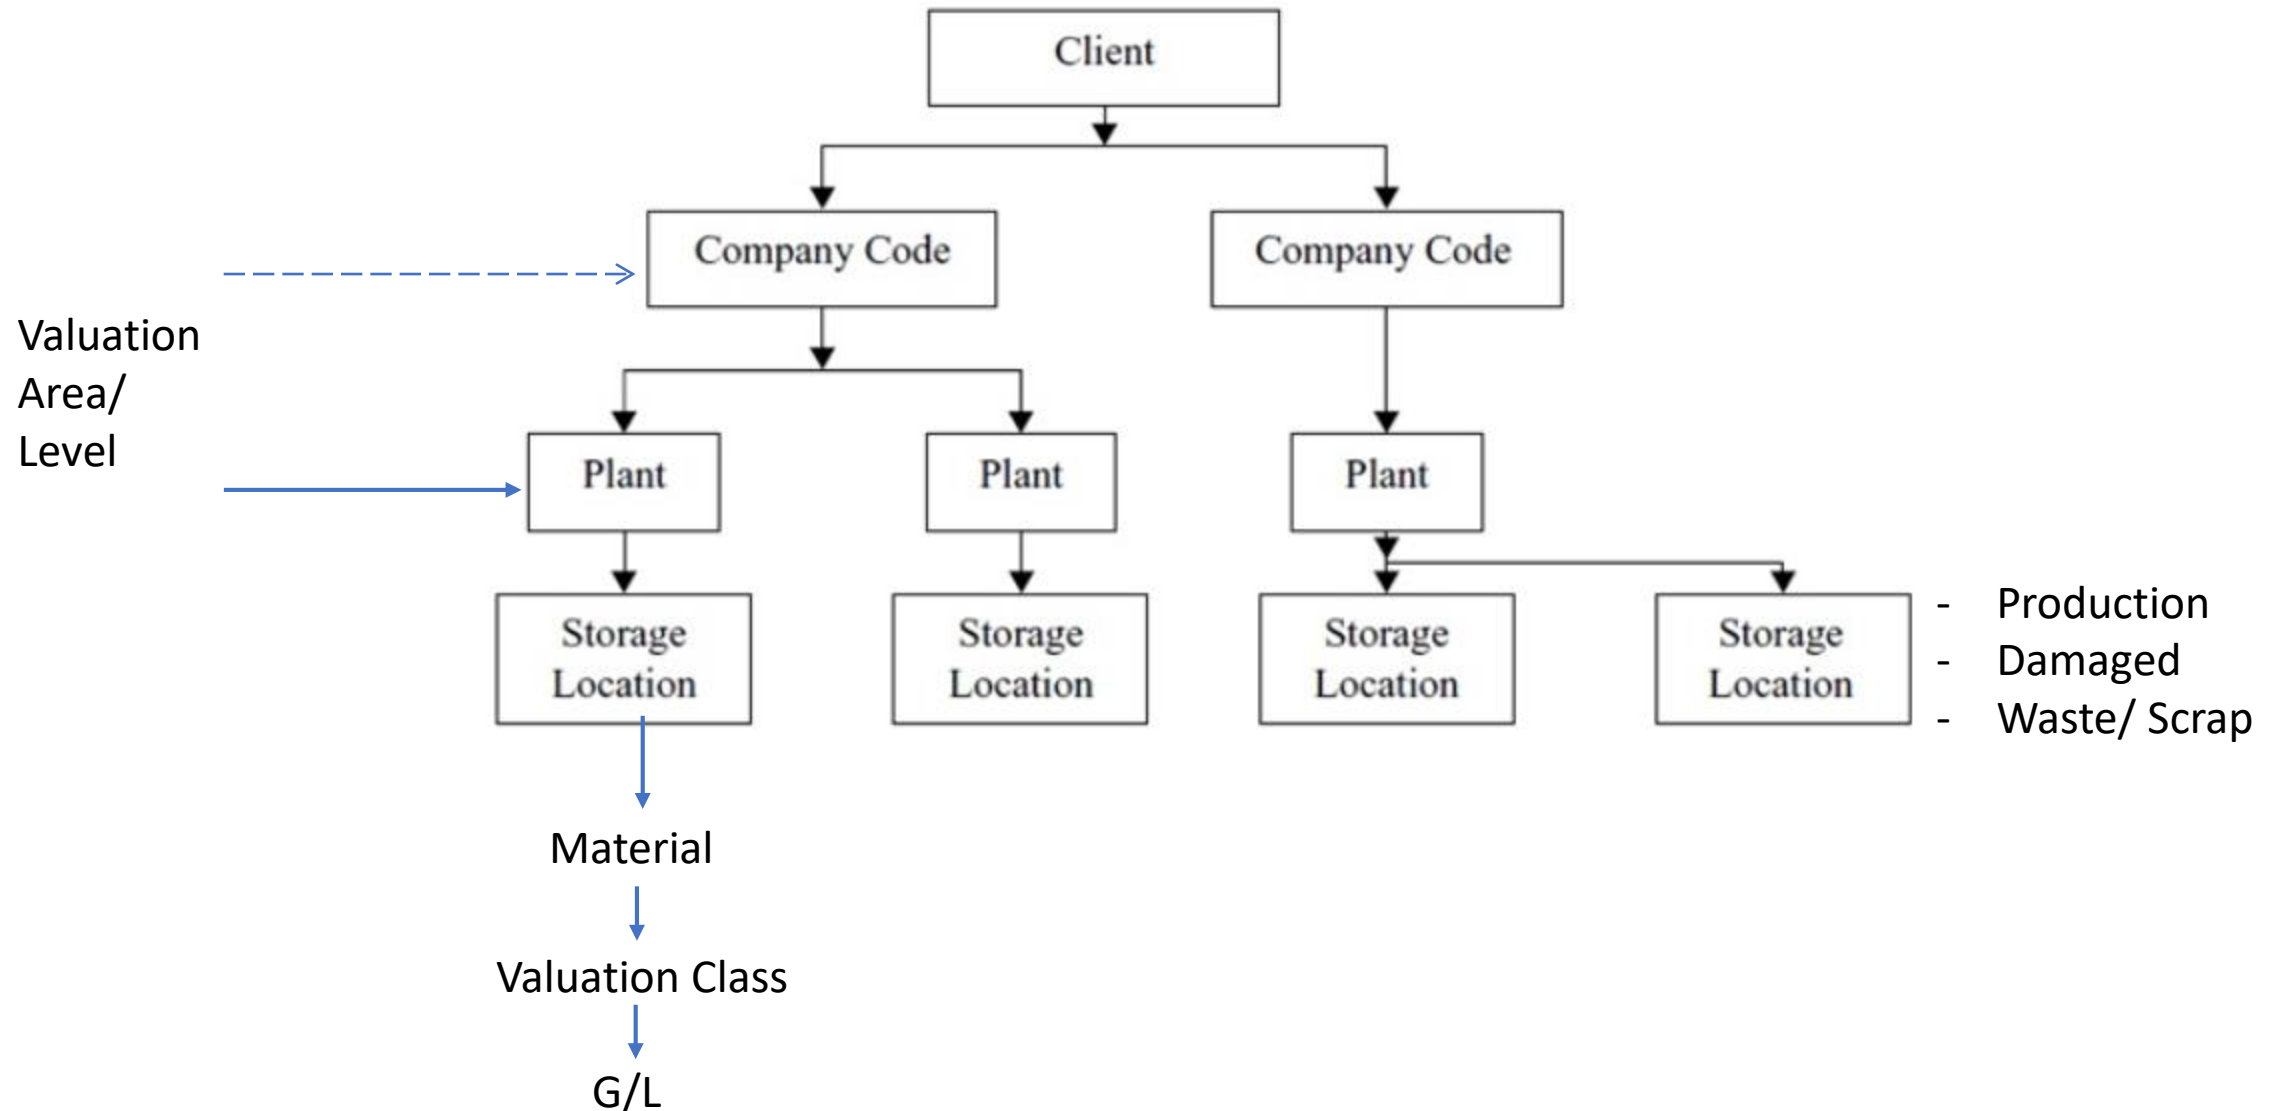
Client

Company Code

Company Code

Valuation Area/ Level

Plant

Plant

Plant

Storage Location

Storage Location

Storage Location

Storage Location

- Production
- Damaged
- Waste/ Scrap

Material

Valuation Class

G/L